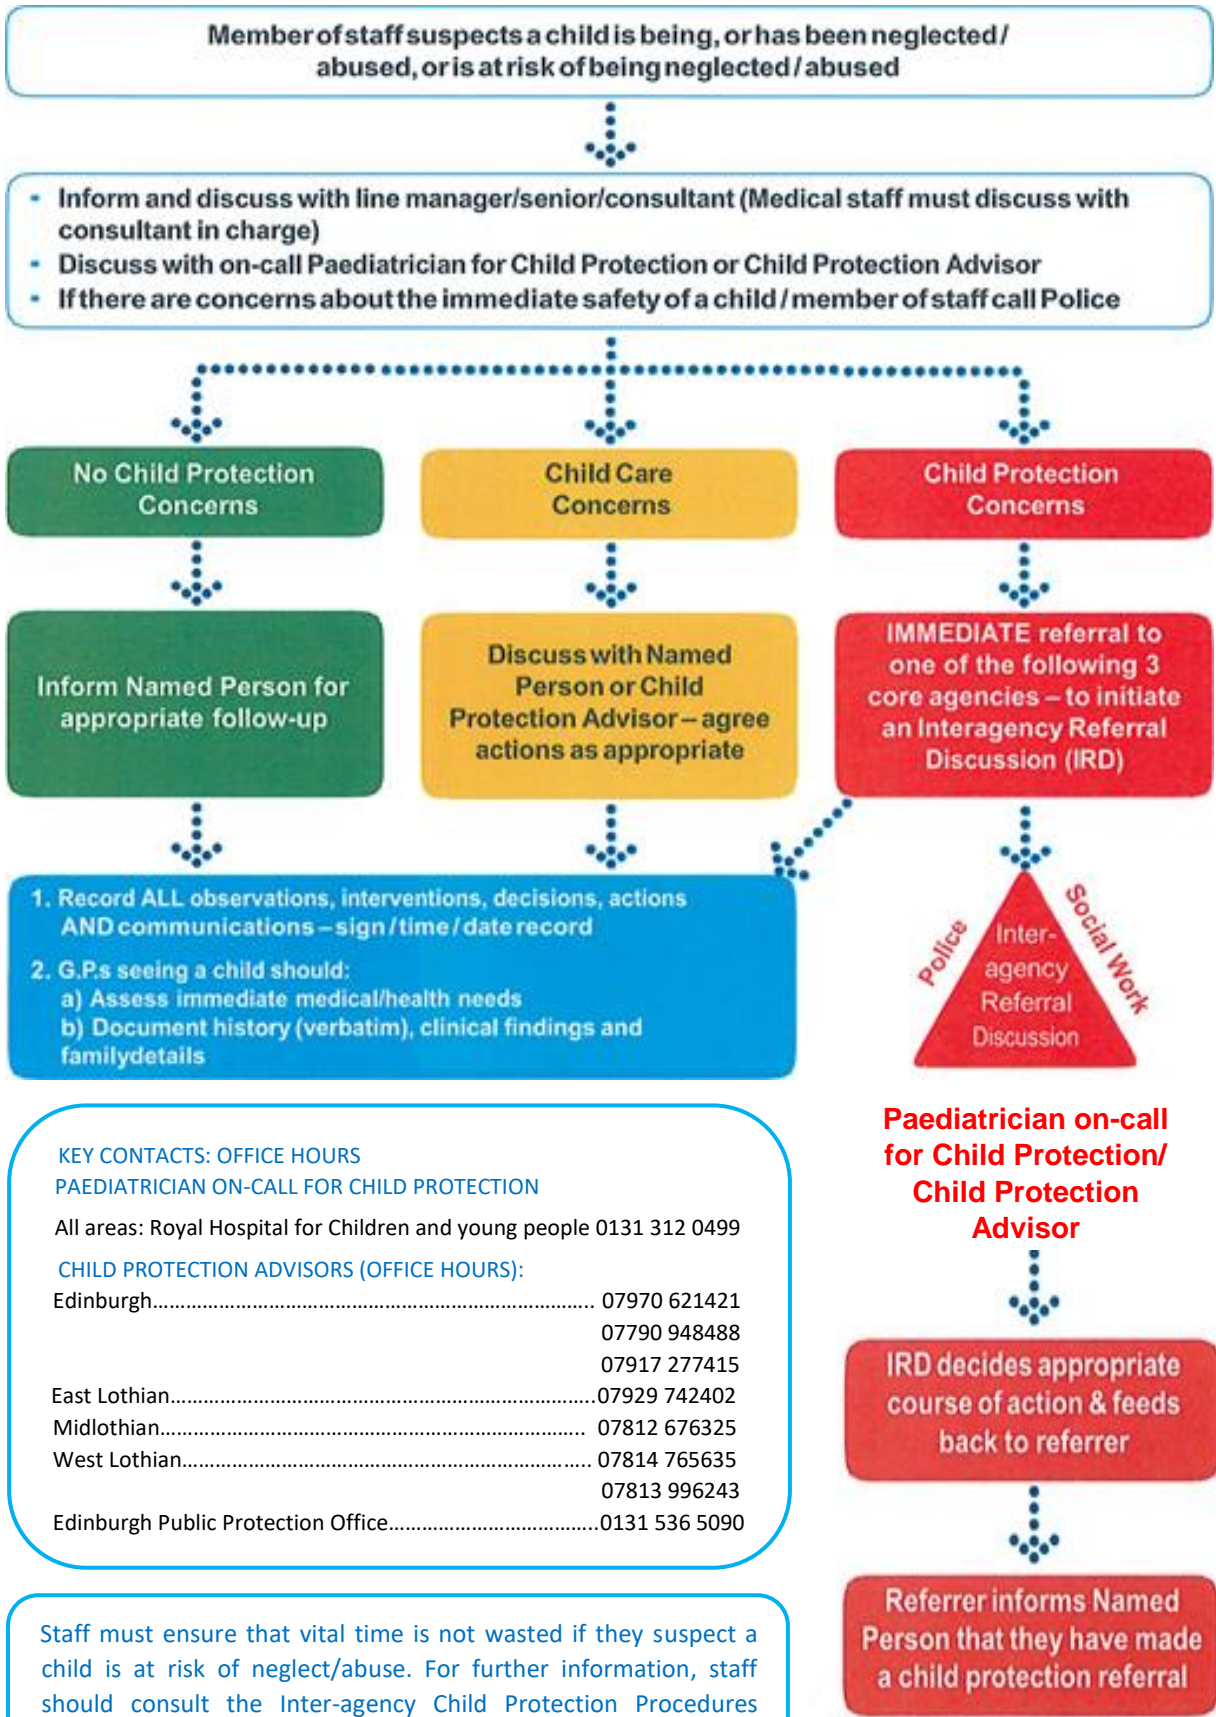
Member of staff suspects a child is being, or has been neglected / abused, or is at risk of being neglected / abused

- Inform and discuss with line manager/senior/consultant (Medical staff must discuss with consultant in charge)
- Discuss with on-call Paediatrician for Child Protection or Child Protection Advisor
- If there are concerns about the immediate safety of a child / member of staff call Police

No Child Protection Concerns

Child Care Concerns

Child Protection Concerns

Inform Named Person for appropriate follow-up

Discuss with Named Person or Child Protection Advisor – agree actions as appropriate

IMMEDIATE referral to one of the following 3 core agencies – to initiate an Interagency Referral Discussion (IRD)

1. Record ALL observations, interventions, decisions, actions AND communications – sign / time / date record
2. G.P.s seeing a child should:
a) Assess immediate medical/health needs
b) Document history (verbatim), clinical findings and familydetails

Police
Social Work
Inter-agency Referral Discussion

Paediatrician on-call for Child Protection/ Child Protection Advisor

IRD decides appropriate course of action & feeds back to referrer

Referrer informs Named Person that they have made a child protection referral

KEY CONTACTS: OFFICE HOURS
PAEDIATRICIAN ON-CALL FOR CHILD PROTECTION

All areas: Royal Hospital for Children and young people 0131 312 0499

CHILD PROTECTION ADVISORS (OFFICE HOURS):

Edinburgh.......... 07970 621421
07790 948488
07917 277415
East Lothian..........07929 742402
Midlothian.......... 07812 676325
West Lothian.......... 07814 765635
07813 996243
Edinburgh Public Protection Office..........0131 536 5090

Staff must ensure that vital time is not wasted if they suspect a child is at risk of neglect/abuse. For further information, staff should consult the Inter-agency Child Protection Procedures